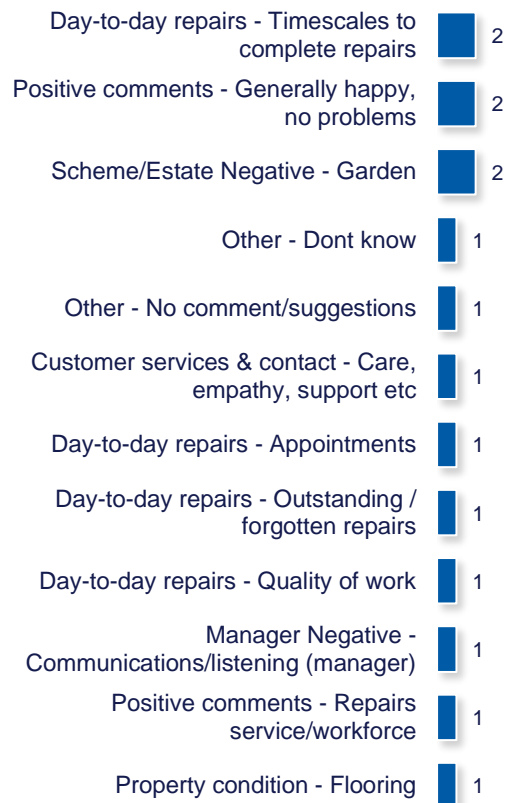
Day-to-day repairs - Timescales to complete repairs 2

Positive comments - Generally happy, no problems 2

Scheme/Estate Negative - Garden 2

Other - Dont know 1

Other - No comment/suggestions 1

Customer services & contact - Care, empathy, support etc 1

Day-to-day repairs - Appointments 1

Day-to-day repairs - Outstanding / forgotten repairs 1

Day-to-day repairs - Quality of work 1

Manager Negative - Communications/listening (manager) 1

Positive comments - Repairs service/workforce 1

Property condition - Flooring 1